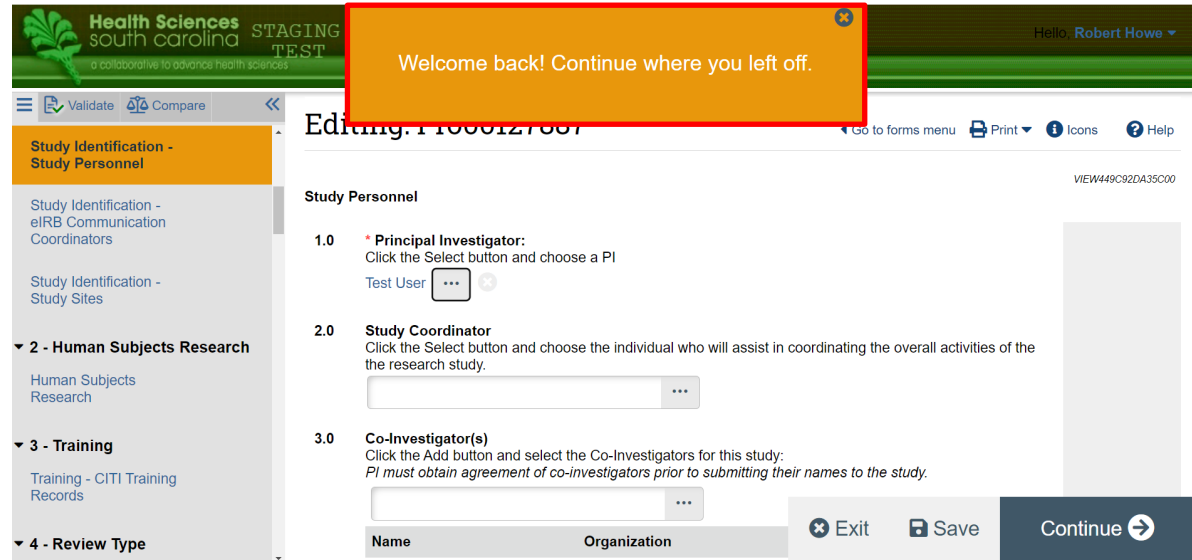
Health Sciences south carolina STAGING TEST
a collaborative to advance health sciences

Welcome back! Continue where you left off.

Hello, Robert Howe

Validate Compare

Study Identification - Study Personnel

Study Identification - eIRB Communication Coordinators

Study Identification - Study Sites

2 - Human Subjects Research

Human Subjects Research

3 - Training

Training - CITI Training Records

4 - Review Type

Editing: P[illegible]

Go to forms menu Print Icons Help

VIEW449C92DA35C00

Study Personnel

1.0 * Principal Investigator:
Click the Select button and choose a PI
Test User ...

2.0 Study Coordinator
Click the Select button and choose the individual who will assist in coordinating the overall activities of the the research study.

3.0 Co-Investigator(s)
Click the Add button and select the Co-Investigators for this study:
*PI must obtain agreement of co-investigators prior to submitting their names to the study.*

| Name | Organization |
|---|---|

Exit Save Continue